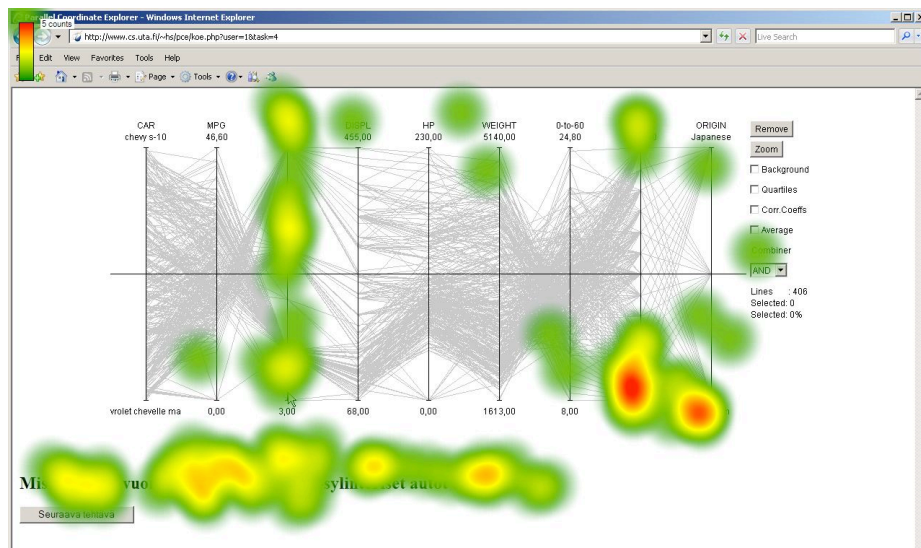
Parallel Coordinate Explorer - Windows Internet Explorer
5 counts
http://www.cs.uta.fi/~hs/pce/koe.php?user=1&task=4
Live Search
Edit View Favorites Tools Help
Page Tools

CAR
chevy s-10

MPG
46,60

DISPL.
455,00

HP
230,00

WEIGHT
5140,00

0-to-60
24,80

ORIGIN
Japanese

vrolet chevelle ma

0,00

3,00

68,00

0,00

1613,00

8,00

Remove
Zoom
Background
Quartiles
Corr.Coeffs
Average
Combiner
AND
Lines : 406
Selected: 0
Selected: 0%

Mis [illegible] vuo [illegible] sylin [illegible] set autot

Seuraava tehtävä